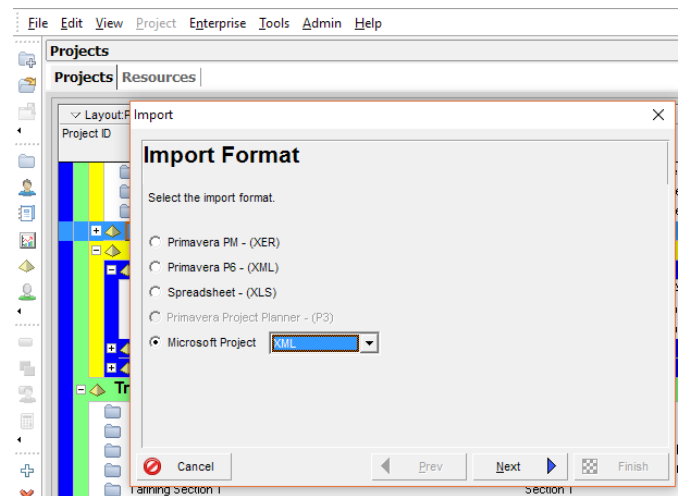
File Edit View Project Enterprise Tools Admin Help

Projects

Projects Resources

Layout:F

Project ID

Tr

Training Section 1

Section 1

Import

Import Format

Select the import format.

Primavera PM - (XER)

Primavera P6 - (XML)

Spreadsheet - (XLS)

Primavera Project Planner - (P3)

Microsoft Project

XML

Cancel

Prev

Next

Finish